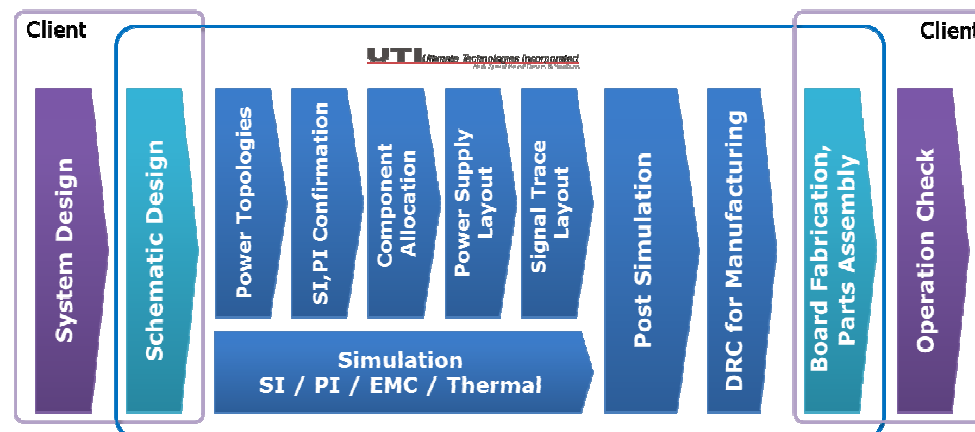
Client

Client

UTI Ultimate Technologies Incorporated

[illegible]

System Design

Schematic Design

Power Topologies

SI,PI Confirmation

Component Allocation

Power Supply Layout

Signal Trace Layout

Post Simulation

DRC for Manufacturing

Board Fabrication, Parts Assembly

Operation Check

Simulation
SI / PI / EMC / Thermal